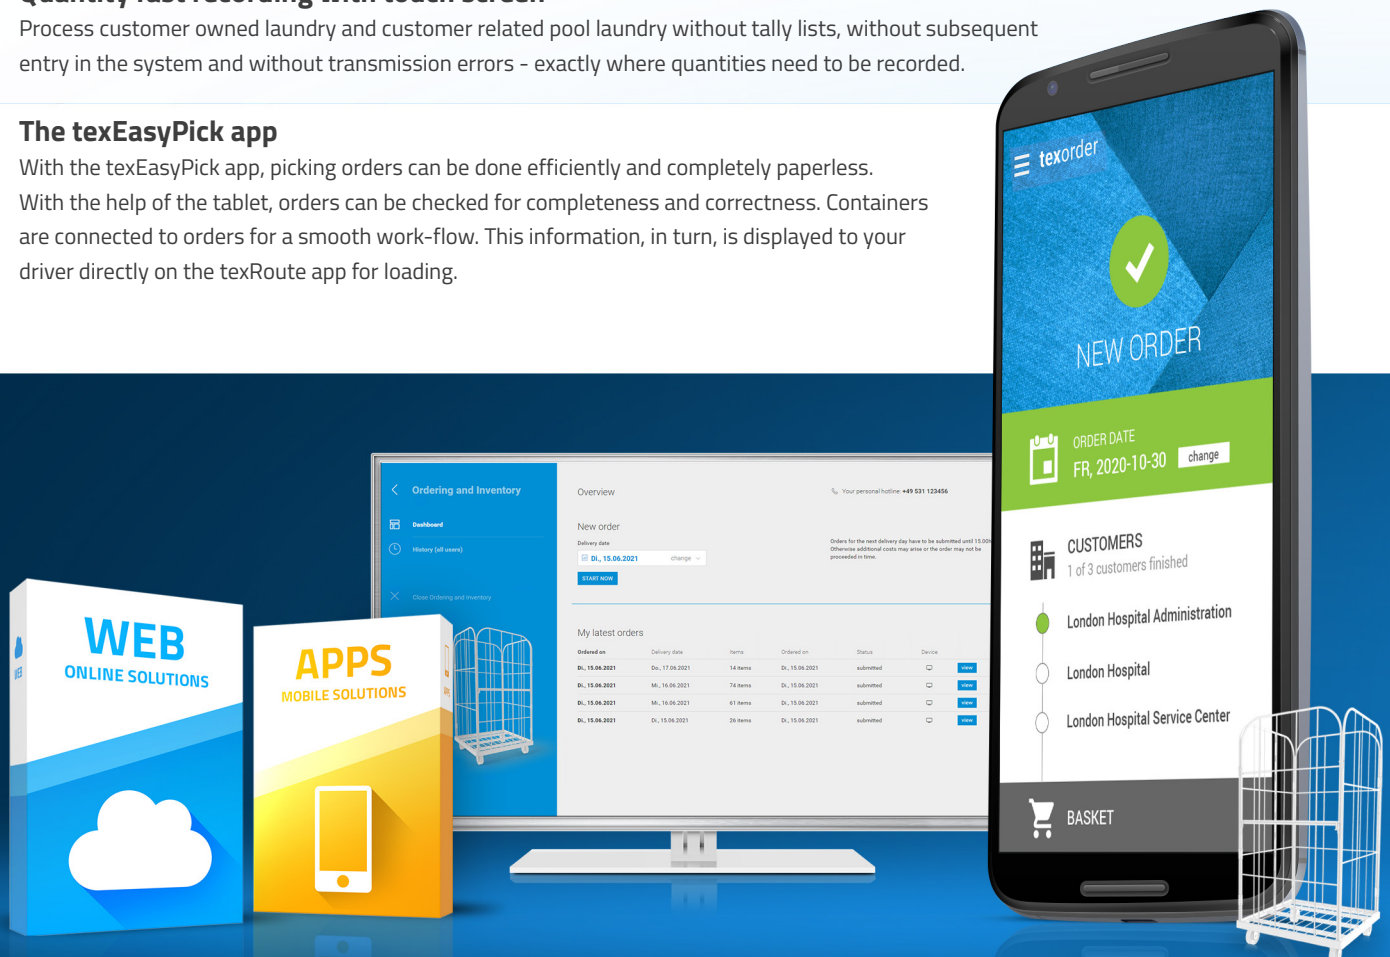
Quantity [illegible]

Process customer owned laundry and customer related pool laundry without tally lists, without subsequent entry in the system and without transmission errors - exactly where quantities need to be recorded.

The texEasyPick app

With the texEasyPick app, picking orders can be done efficiently and completely paperless. With the help of the tablet, orders can be checked for completeness and correctness. Containers are connected to orders for a smooth work-flow. This information, in turn, is displayed to your driver directly on the texRoute app for loading.

texorder

NEW ORDER

ORDER DATE
FR, 2020-10-30
change

CUSTOMERS
1 of 3 customers finished

London Hospital Administration
London Hospital
London Hospital Service Center

BASKET

Ordering and Inventory
Dashboard
History (all users)
Close Ordering and Inventory

Overview
Your personal hotline: +49 531 123456

New order
Delivery date
Di., 15.06.2021
change
START NOW

Orders for the next delivery day have to be submitted until 15:00h. Otherwise additional costs may arise or the order may not be proceeded in time.

My latest orders

| Ordered on | Delivery date | Items | Ordered on | Status | Device | |
|---|---|---|---|---|---|---|
| Di., 15.06.2021 | Do., 17.06.2021 | 14 items | Di., 15.06.2021 | submitted | | view |
| Di., 15.06.2021 | Mi., 16.06.2021 | 74 items | Di., 15.06.2021 | submitted | | view |
| Di., 15.06.2021 | Mi., 16.06.2021 | 61 items | Di., 15.06.2021 | submitted | | view |
| Di., 15.06.2021 | Di., 15.06.2021 | 26 items | Di., 15.06.2021 | submitted | | view |

WEB
ONLINE SOLUTIONS

APPS
MOBILE SOLUTIONS